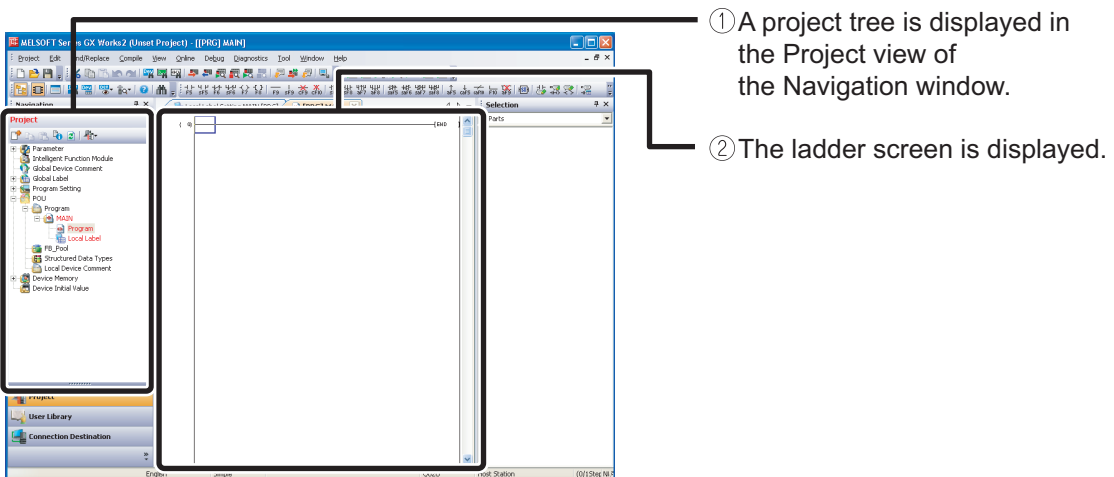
MELSOFT Ser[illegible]s GX Works2 (Unset Project) - [[PRG] MAIN]

Project Edit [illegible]nd/Replace Compile View Online Debug Diagnostics Tool Window Help

Navigation

Selection

Parts

Project

Parameter
Intelligent Function Module
Global Device Comment
Global Label
Program Setting
POU
Program
MAIN
Program
Local Label
FB_Pool
Structured Data Types
Local Device Comment
Device Memory
Device Initial Value

Project
User Library
Connection Destination

0

END

English Simple Q02U Host Station (0/1Step N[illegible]

①A project tree is displayed in the Project view of the Navigation window.

②The ladder screen is displayed.